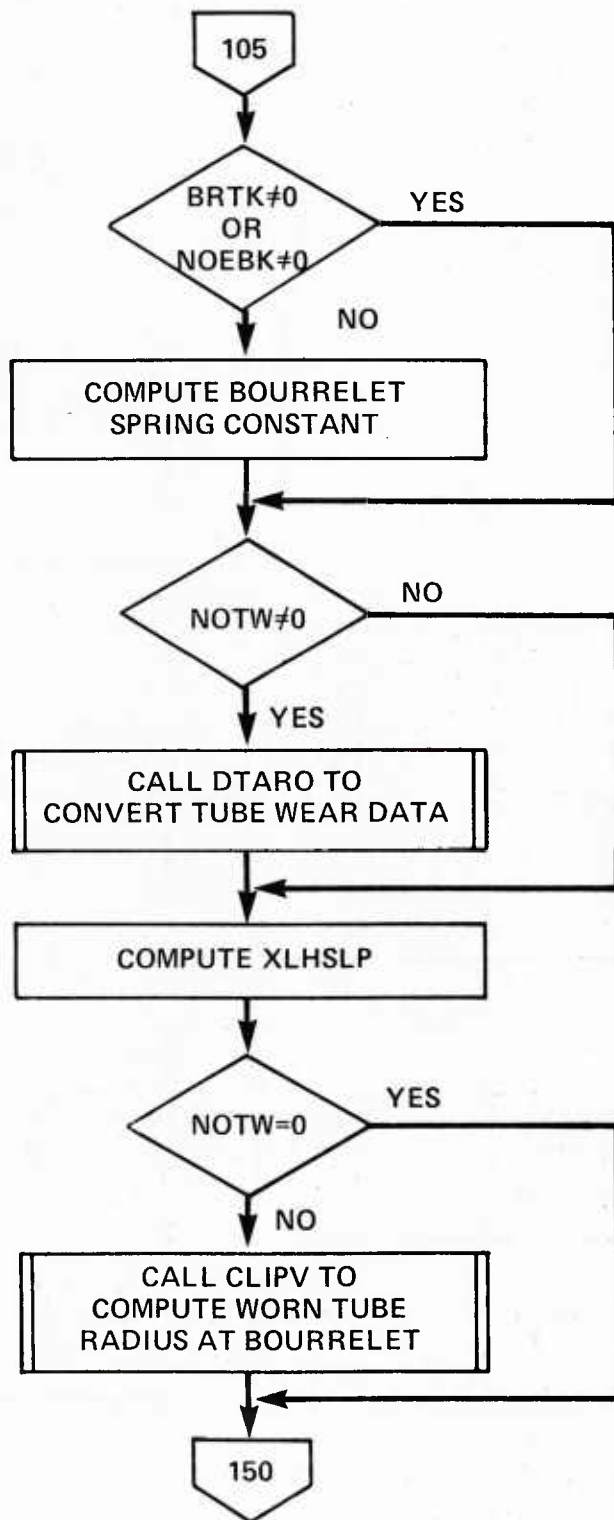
105

BRTK≠0 OR NOEBK≠0

YES

NO

COMPUTE BOURRELET SPRING CONSTANT

NOTW≠0

NO

YES

CALL DTARO TO CONVERT TUBE WEAR DATA

COMPUTE XLHSLP

NOTW=0

YES

NO

CALL CLIPV TO COMPUTE WORN TUBE RADIUS AT BOURRELET

150